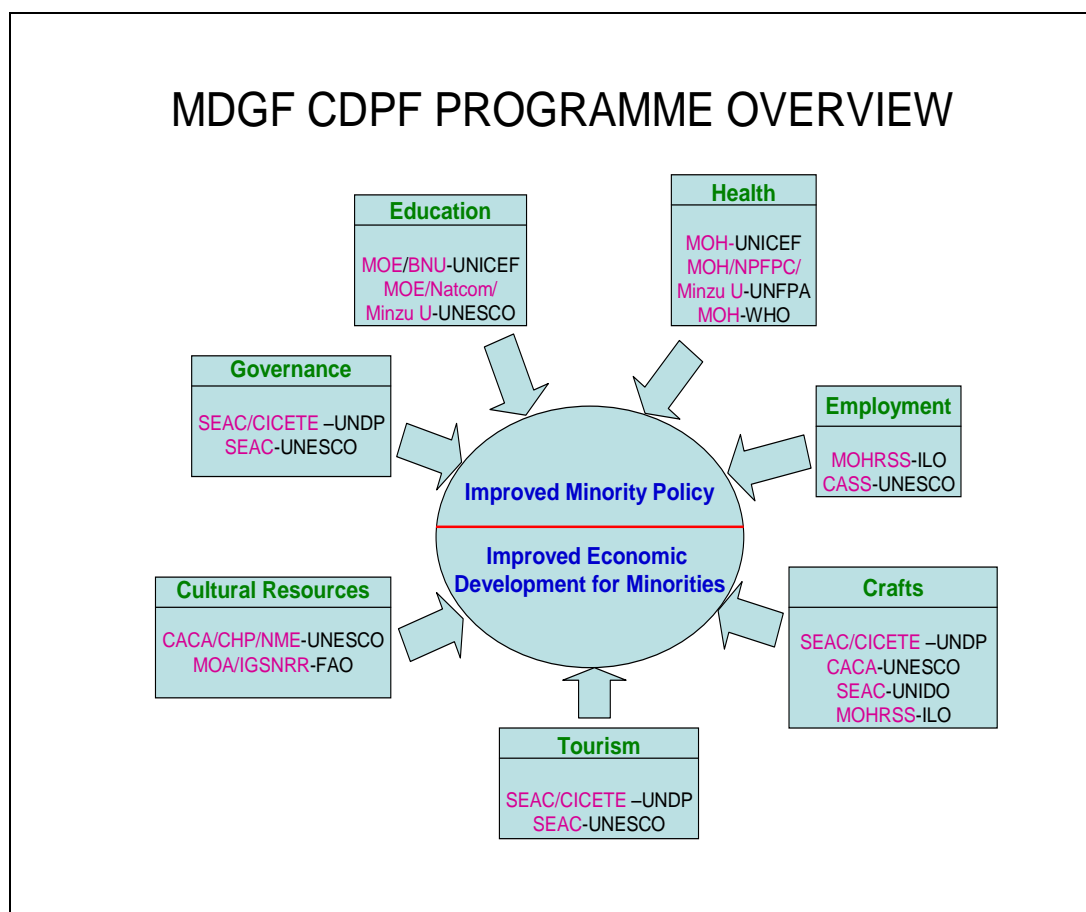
MDGF CDPF PROGRAMME OVERVIEW

Education
MOE/BNU-UNICEF
MOE/Natcom/
Minzu U-UNESCO

Health
MOH-UNICEF
MOH/NPFPC/
Minzu U-UNFPA
MOH-WHO

Governance
SEAC/CICETE –UNDP
SEAC-UNESCO

Employment
MOHRSS-ILO
CASS-UNESCO

Improved Minority Policy

Improved Economic Development for Minorities

Cultural Resources
CACA/CHP/NME-UNESCO
MOA/IGSNRR-FAO

Crafts
SEAC/CICETE –UNDP
CACA-UNESCO
SEAC-UNIDO
MOHRSS-ILO

Tourism
SEAC/CICETE –UNDP
SEAC-UNESCO